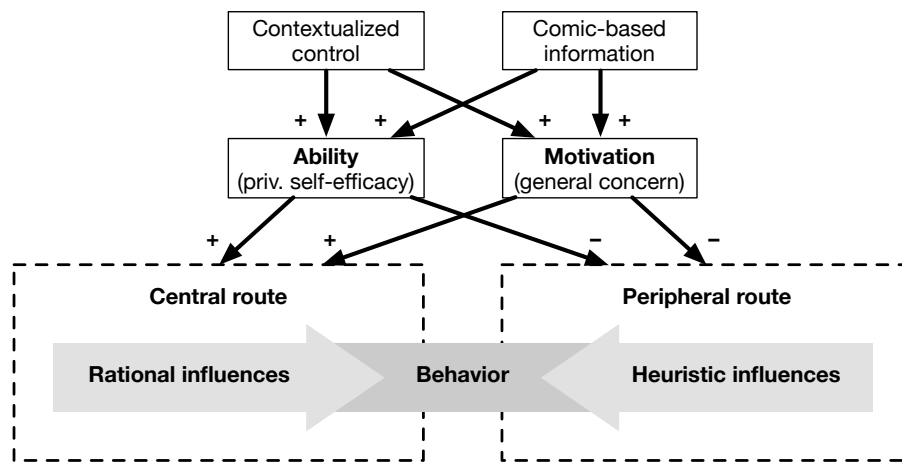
Contextualized control

Comic-based information

+

+

+

+

**Ability** (priv. self-efficacy)

**Motivation** (general concern)

+

+

−

−

**Central route**

**Peripheral route**

**Rational influences**

**Behavior**

**Heuristic influences**